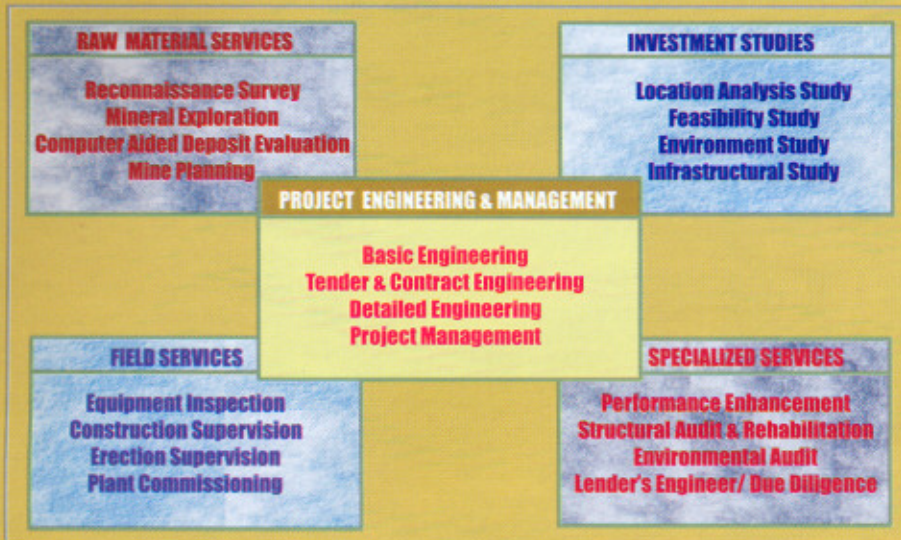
RAW MATERIAL SERVICES

Reconnaissance Survey
Mineral Exploration
Computer Aided Deposit Evaluation
Mine Planning

INVESTMENT STUDIES

Location Analysis Study
Feasibility Study
Environment Study
Infrastructural Study

PROJECT ENGINEERING & MANAGEMENT

Basic Engineering
Tender & Contract Engineering
Detailed Engineering
Project Management

FIELD SERVICES

Equipment Inspection
Construction Supervision
Erection Supervision
Plant Commissioning

SPECIALIZED SERVICES

Performance Enhancement
Structural Audit & Rehabilitation
Environmental Audit
Lender's Engineer/ Due Diligence